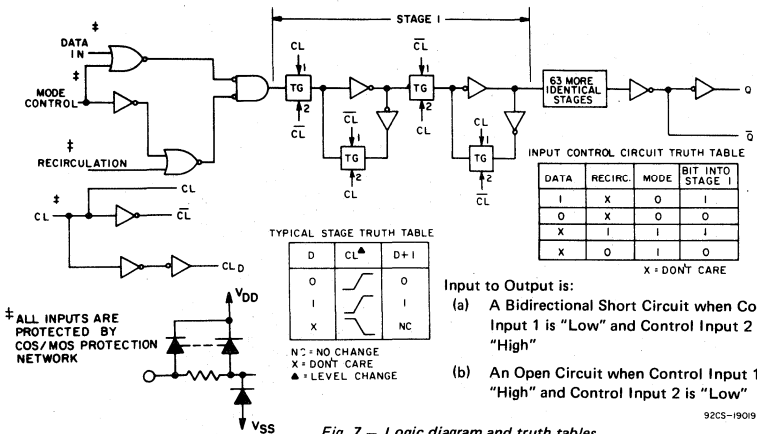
STAGE I

‡ DATA IN

‡ MODE CONTROL

‡ RECIRCULATION

CL ‡

CL

$\overline{CL}$

$CL_D$

CL 1 TG 2 $\overline{CL}$

$\overline{CL}$ 1 TG 2 CL

$\overline{CL}$ 1 TG 2 CL

CL 1 TG 2 $\overline{CL}$

63 MORE IDENTICAL STAGES

Q

$\overline{Q}$

INPUT CONTROL CIRCUIT TRUTH TABLE

| DATA | RECIRC. | MODE | BIT INTO STAGE 1 |
|---|---|---|---|
| I | X | O | I |
| O | X | O | O |
| X | I | I | I |
| X | O | I | O |

X = DON'T CARE

TYPICAL STAGE TRUTH TABLE

| D | CL▲ | D+1 |
|---|---|---|
| O | ⟋ | O |
| I | ⟋ | I |
| X | ⟍ | NC |

NC = NO CHANGE
X = DON'T CARE
▲ = LEVEL CHANGE

‡ ALL INPUTS ARE PROTECTED BY COS/MOS PROTECTION NETWORK

$V_{DD}$

$V_{SS}$

Input to Output is:

(a) A Bidirectional Short Circuit when Co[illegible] Input 1 is "Low" and Control Input 2 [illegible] "High"

(b) An Open Circuit when Control Input 1 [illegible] "High" and Control Input 2 is "Low"

92CS-19019

Fig. 7 — Logic diagram and truth tables